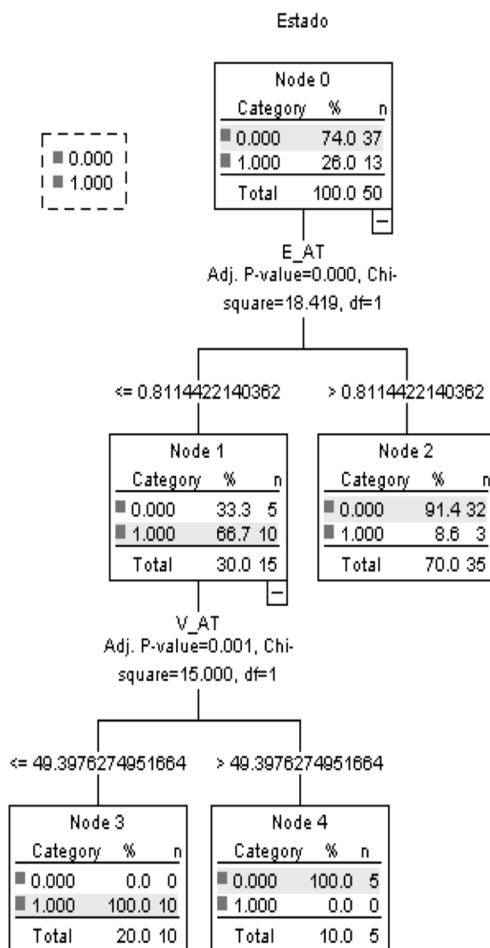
Estado

0.000
1.000

Node 0

| Category | % | n |
|---|---|---|
| 0.000 | 74.0 | 37 |
| 1.000 | 26.0 | 13 |
| Total | 100.0 | 50 |

E_AT
Adj. P-value=0.000, Chi-square=18.419, df=1

<= 0.8114422140362

> 0.8114422140362

Node 1

| Category | % | n |
|---|---|---|
| 0.000 | 33.3 | 5 |
| 1.000 | 66.7 | 10 |
| Total | 30.0 | 15 |

Node 2

| Category | % | n |
|---|---|---|
| 0.000 | 91.4 | 32 |
| 1.000 | 8.6 | 3 |
| Total | 70.0 | 35 |

V_AT
Adj. P-value=0.001, Chi-square=15.000, df=1

<= 49.3976274951664

> 49.3976274951664

Node 3

| Category | % | n |
|---|---|---|
| 0.000 | 0.0 | 0 |
| 1.000 | 100.0 | 10 |
| Total | 20.0 | 10 |

Node 4

| Category | % | n |
|---|---|---|
| 0.000 | 100.0 | 5 |
| 1.000 | 0.0 | 0 |
| Total | 10.0 | 5 |